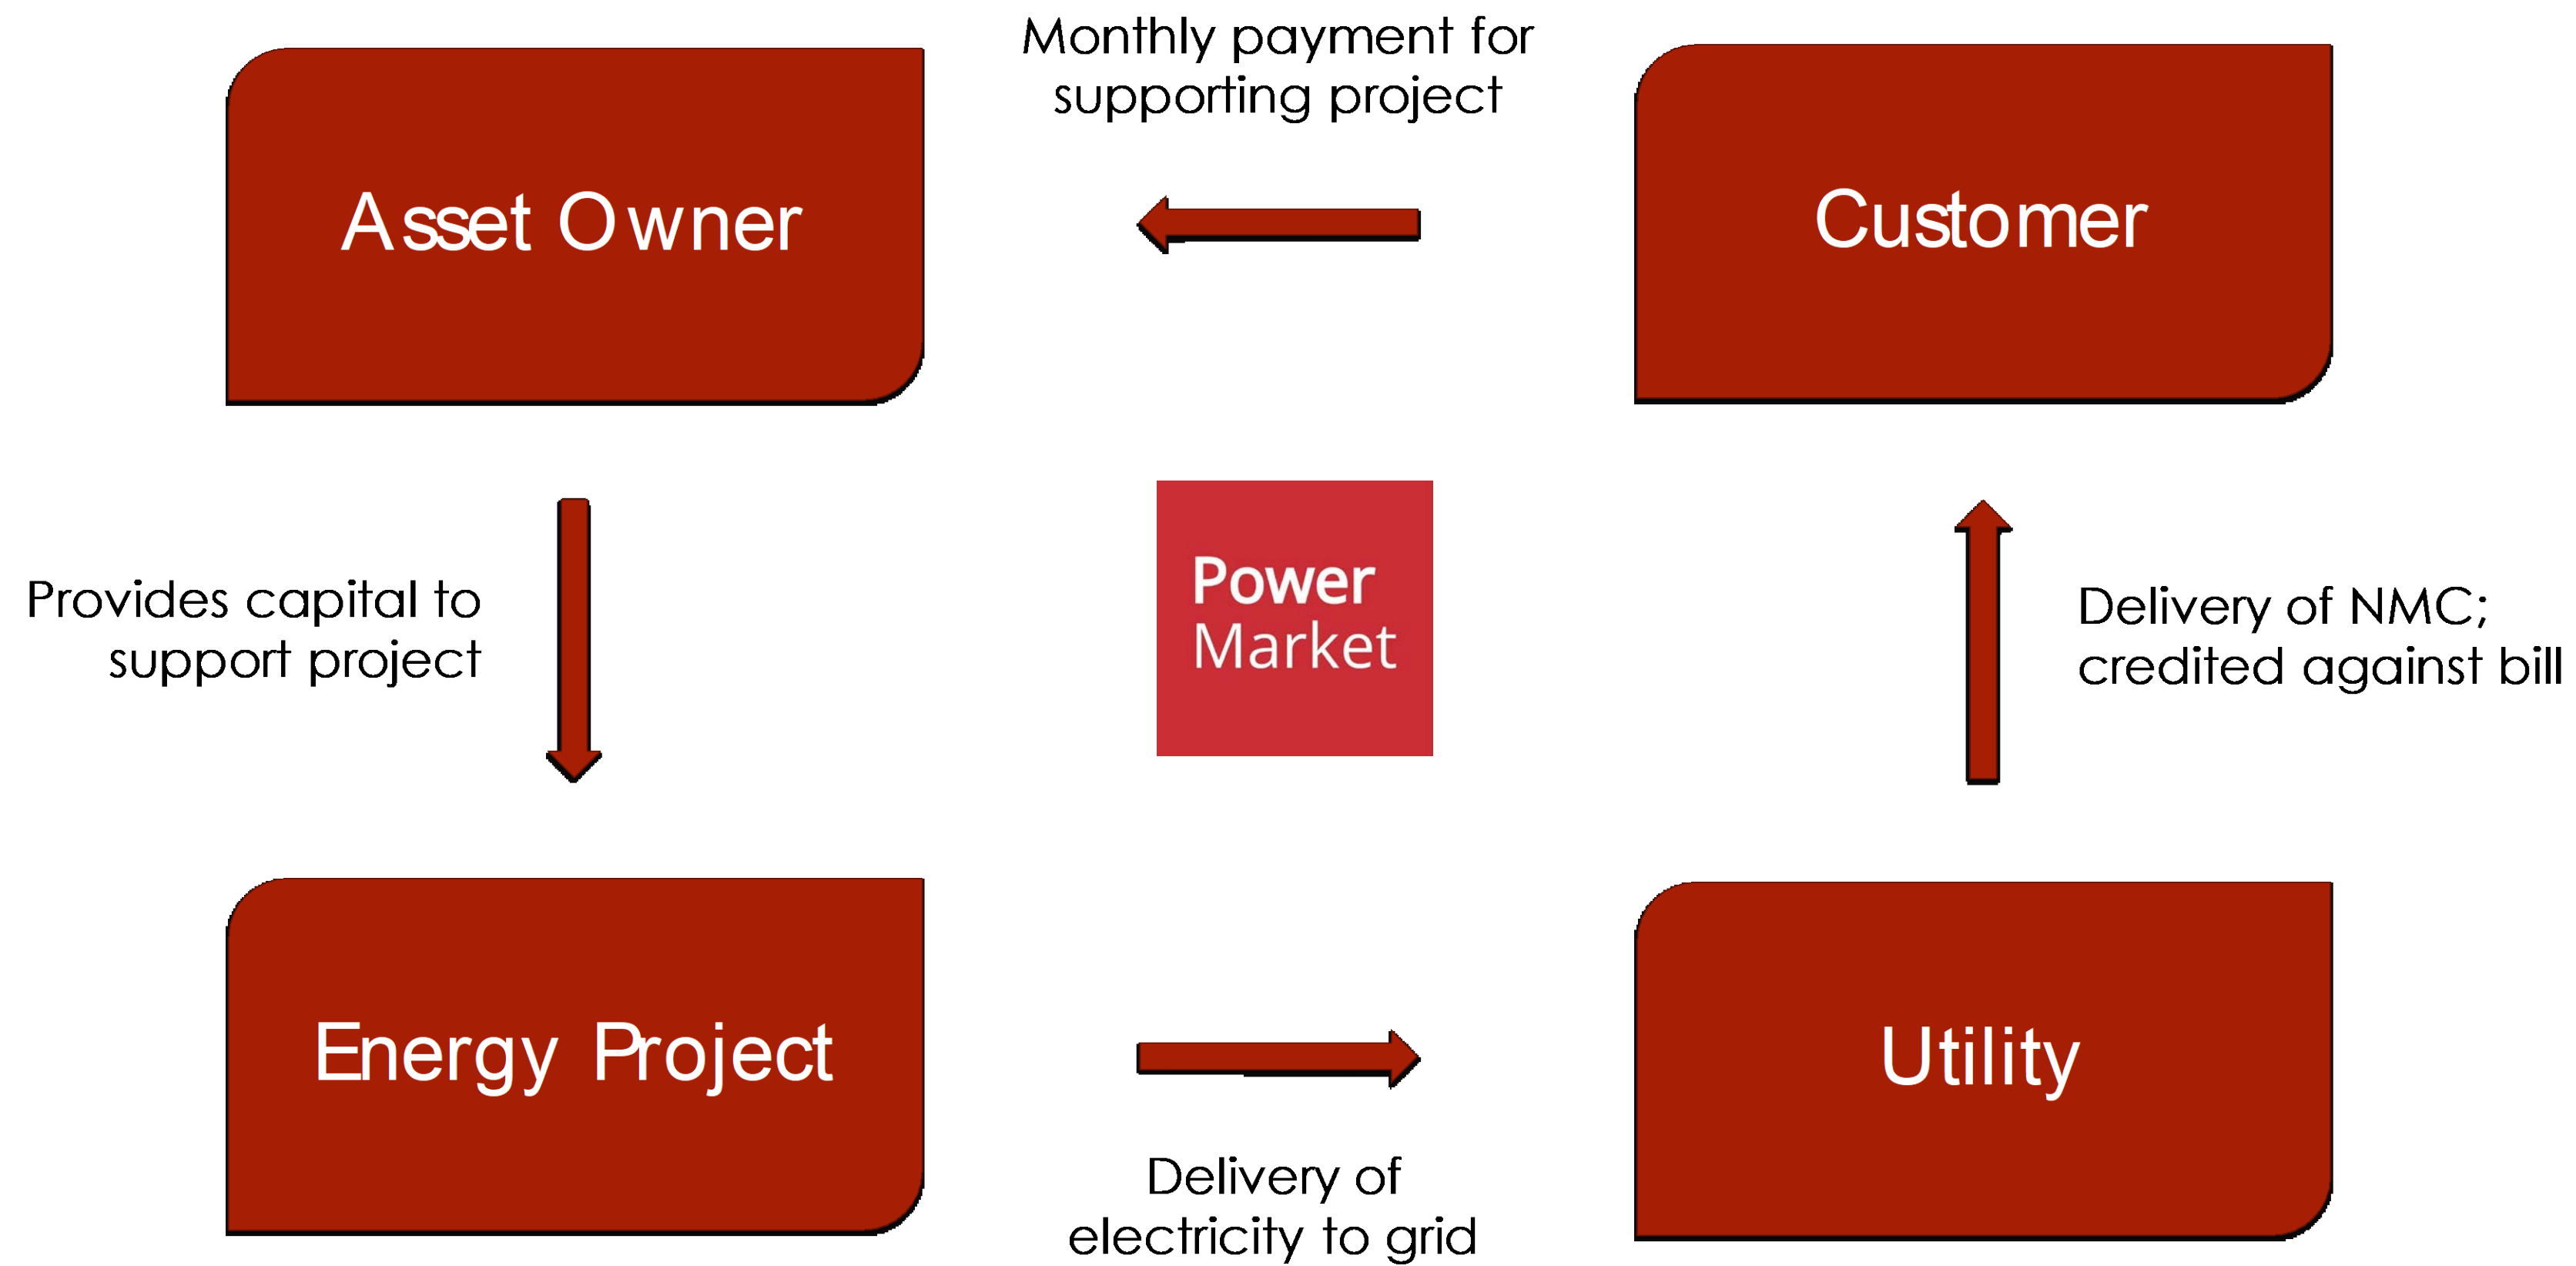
Asset Owner

Monthly payment for supporting project

Customer

Provides capital to support project

Power Market

Delivery of NMC; credited against bill

Energy Project

Delivery of electricity to grid

Utility